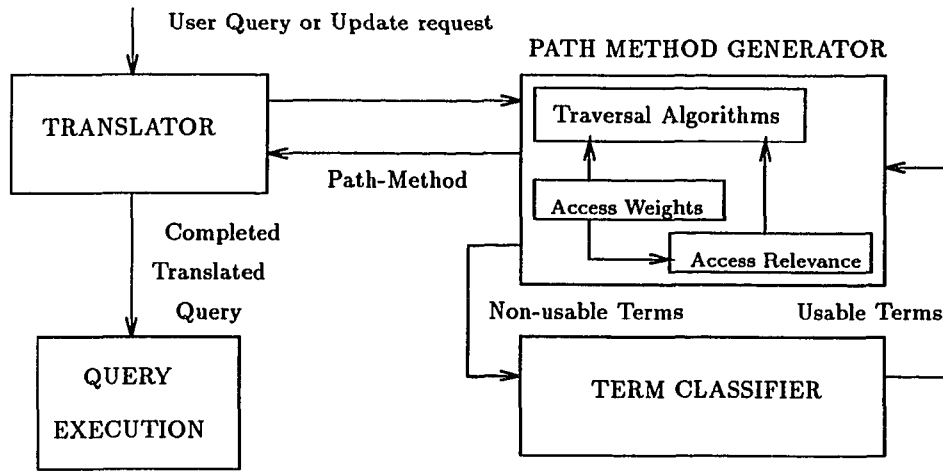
User Query or Update request

PATH METHOD GENERATOR

TRANSLATOR

Traversal Algorithms

Path-Method

Access Weights

Completed

Translated

Access Relevance

Query

Non-usable Terms

Usable Terms

QUERY

EXECUTION

TERM CLASSIFIER